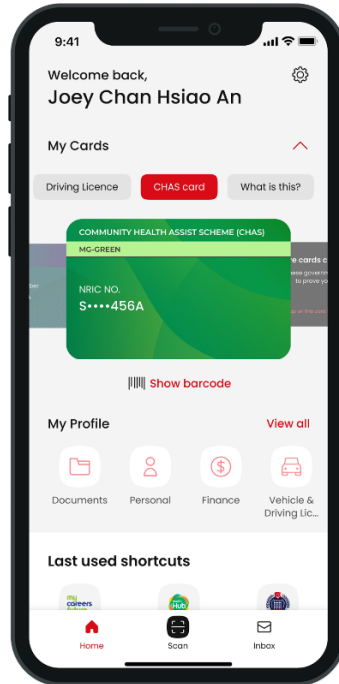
9:41

Welcome back,
Joey Chan Hsiao An

My Cards

Driving Licence
CHAS card
What is this?

COMMUNITY HEALTH ASSIST SCHEME (CHAS)
MG-GREEN
NRIC NO.
S••••456A

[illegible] cards c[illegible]
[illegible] governm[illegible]
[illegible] to prove yo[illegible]

Show barcode

My Profile
View all

Documents
Personal
Finance
Vehicle & Driving Lic...

Last used shortcuts

my careers future

Home
Scan
Inbox